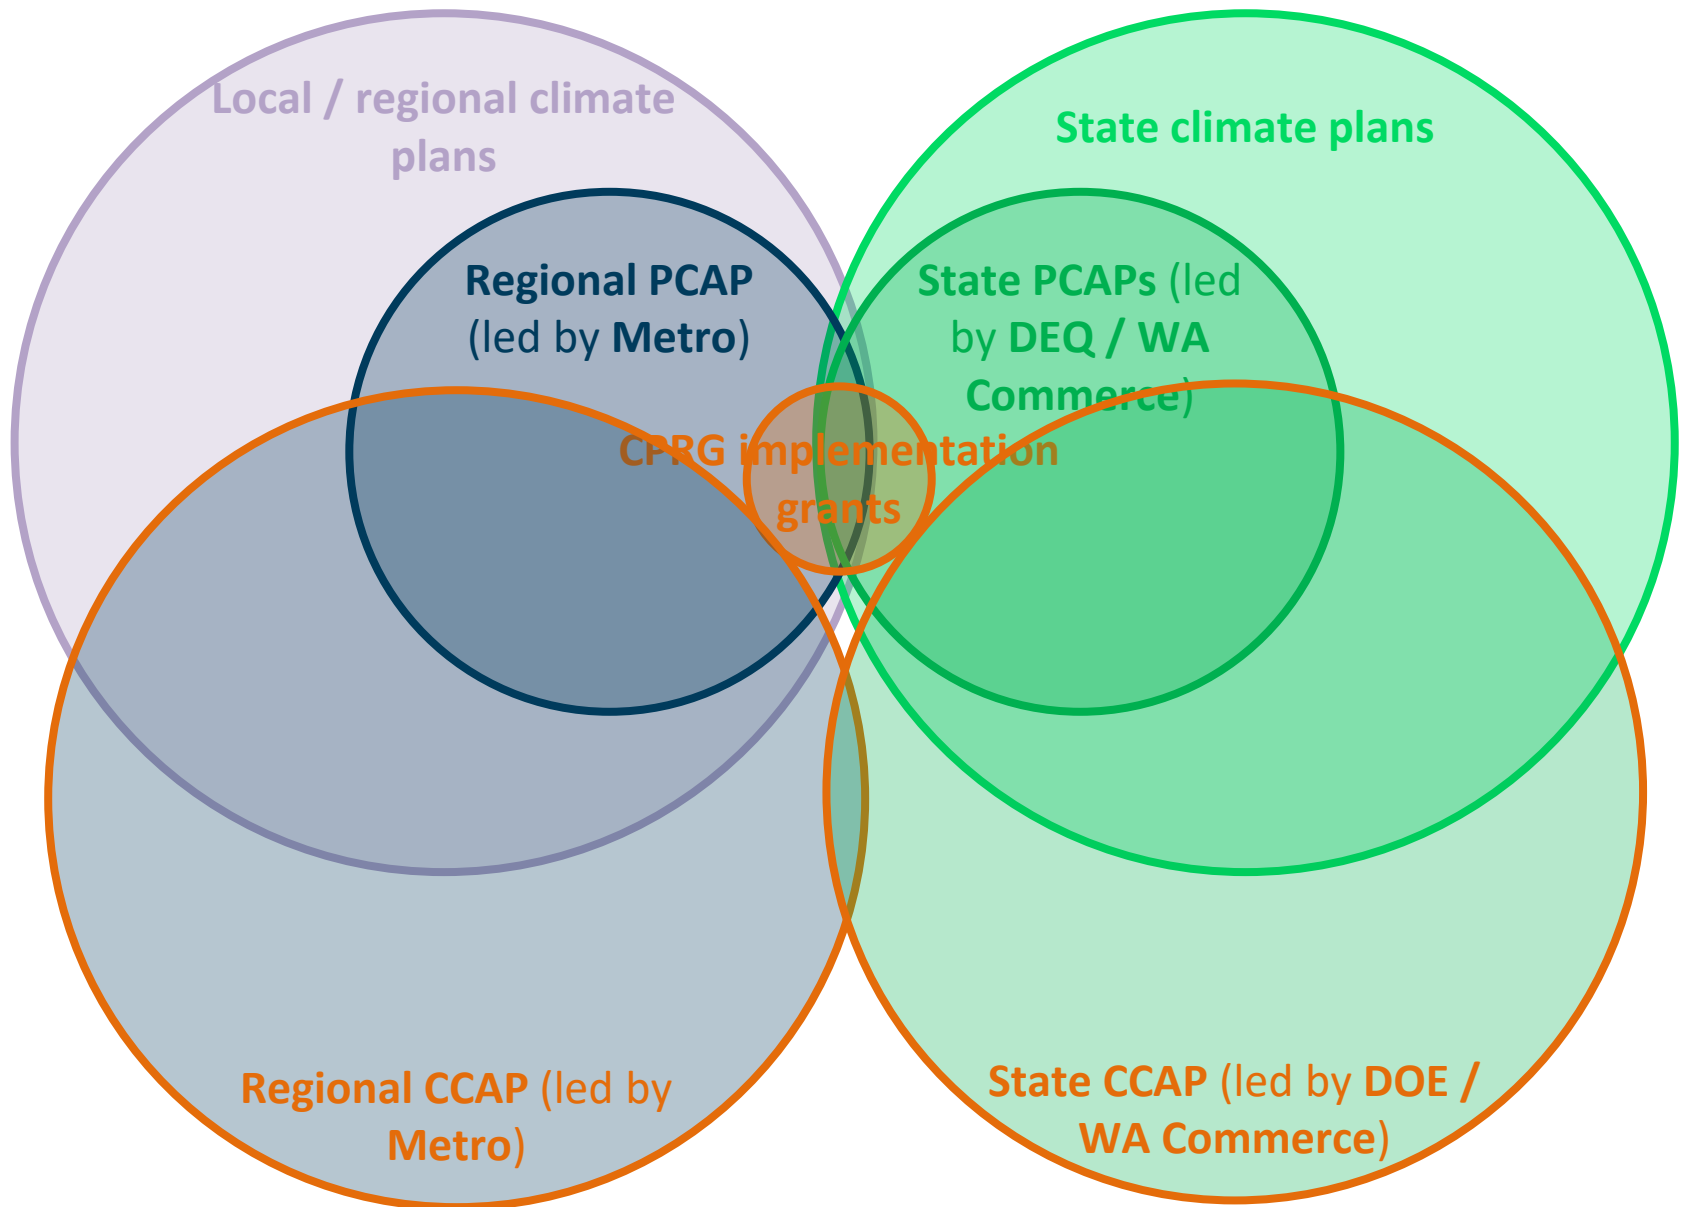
Local / regional climate plans

State climate plans

Regional PCAP (led by Metro)

State PCAPs (led by DEQ / WA Commerce)

CPRG implementation grants

Regional CCAP (led by Metro)

State CCAP (led by DOE / WA Commerce)